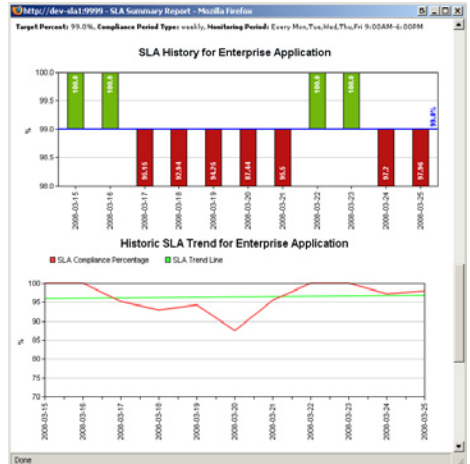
http://dev-sla1:9999 - SLA Summary Report - Mozilla Firefox

Target Percent: 99.0%, Compliance Period Type: weekly, Monitoring Period: Every Mon,Tue,Wed,Thu,Fri 9:00AM-6:00PM

SLA History for Enterprise Application

100.0
99.5
99.0
98.5
98.0

%

100.0
100.0
95.15
92.94
94.26
87.44
95.6
100.0
100.0
97.2
97.96
99.0%

2008-03-15
2008-03-16
2008-03-17
2008-03-18
2008-03-19
2008-03-20
2008-03-21
2008-03-22
2008-03-23
2008-03-24
2008-03-25

Historic SLA Trend for Enterprise Application

SLA Compliance Percentage
SLA Trend Line

100
95
90
85
80
75
70

%

2008-03-15
2008-03-16
2008-03-17
2008-03-18
2008-03-19
2008-03-20
2008-03-21
2008-03-22
2008-03-23
2008-03-24
2008-03-25

Done